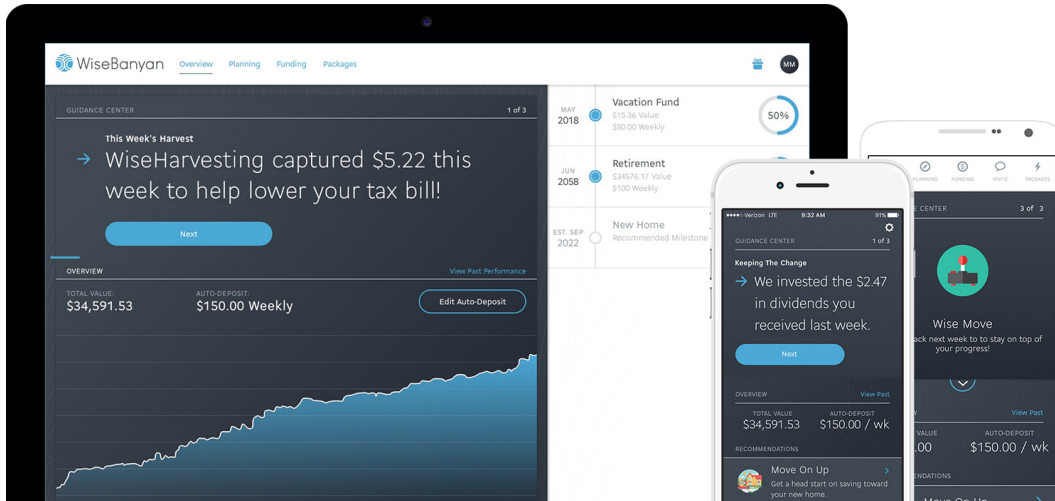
WiseBanyan Overview Planning Funding Packages MM

GUIDANCE CENTER 1 of 3

This Week's Harvest

→ WiseHarvesting captured $5.22 this week to help lower your tax bill!

Next

OVERVIEW View Past Performance

TOTAL VALUE: $34,591.53

AUTO-DEPOSIT: $150.00 Weekly

Edit Auto-Deposit

MAY 2018 Vacation Fund $15.36 Value $50.00 Weekly 50%

JUN 2058 Retirement $34576.17 Value $100 Weekly

EST. SEP 2022 New Home Recommended Milestone

Verizon LTE 9:32 AM 91%

GUIDANCE CENTER 1 of 3

Keeping The Change

→ We invested the $2.47 in dividends you received last week.

Next

OVERVIEW View Past

TOTAL VALUE $34,591.53

AUTO-DEPOSIT $150.00 / wk

RECOMMENDATIONS

Move On Up

Get a head start on saving toward your new home.

PLANNING FUNDING INVITE PACKAGES

E CENTER 3 of 3

Wise Move

ack next week to stay on top of your progress!

View Past

.00

AUTO-DEPOSIT $150.00 / wk

ENDATIONS

Move On Up